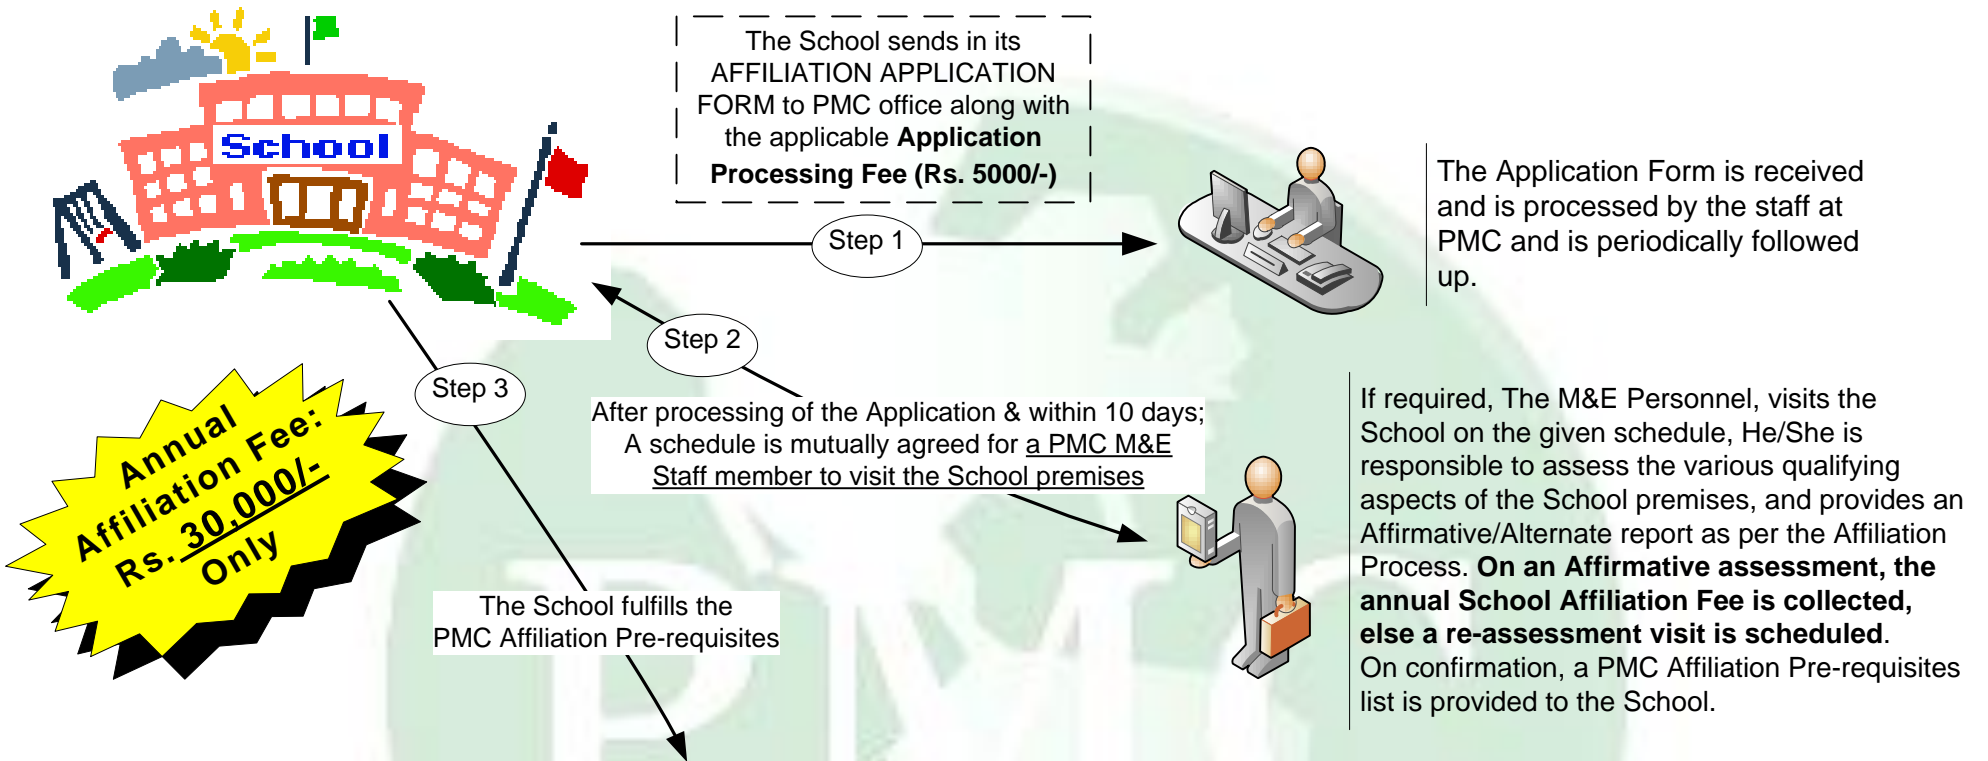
School

The School sends in its AFFILIATION APPLICATION FORM to PMC office along with the applicable **Application Processing Fee (Rs. 5000/-)**

Step 1

The Application Form is received and is processed by the staff at PMC and is periodically followed up.

Step 2

Step 3

Annual Affiliation Fee: Rs. 30,000/- Only

After processing of the Application & within 10 days; A schedule is mutually agreed for a PMC M&E Staff member to visit the School premises

If required, The M&E Personnel, visits the School on the given schedule, He/She is responsible to assess the various qualifying aspects of the School premises, and provides an Affirmative/Alternate report as per the Affiliation Process. **On an Affirmative assessment, the annual School Affiliation Fee is collected, else a re-assessment visit is scheduled**. On confirmation, a PMC Affiliation Pre-requisites list is provided to the School.

The School fulfills the PMC Affiliation Pre-requisites